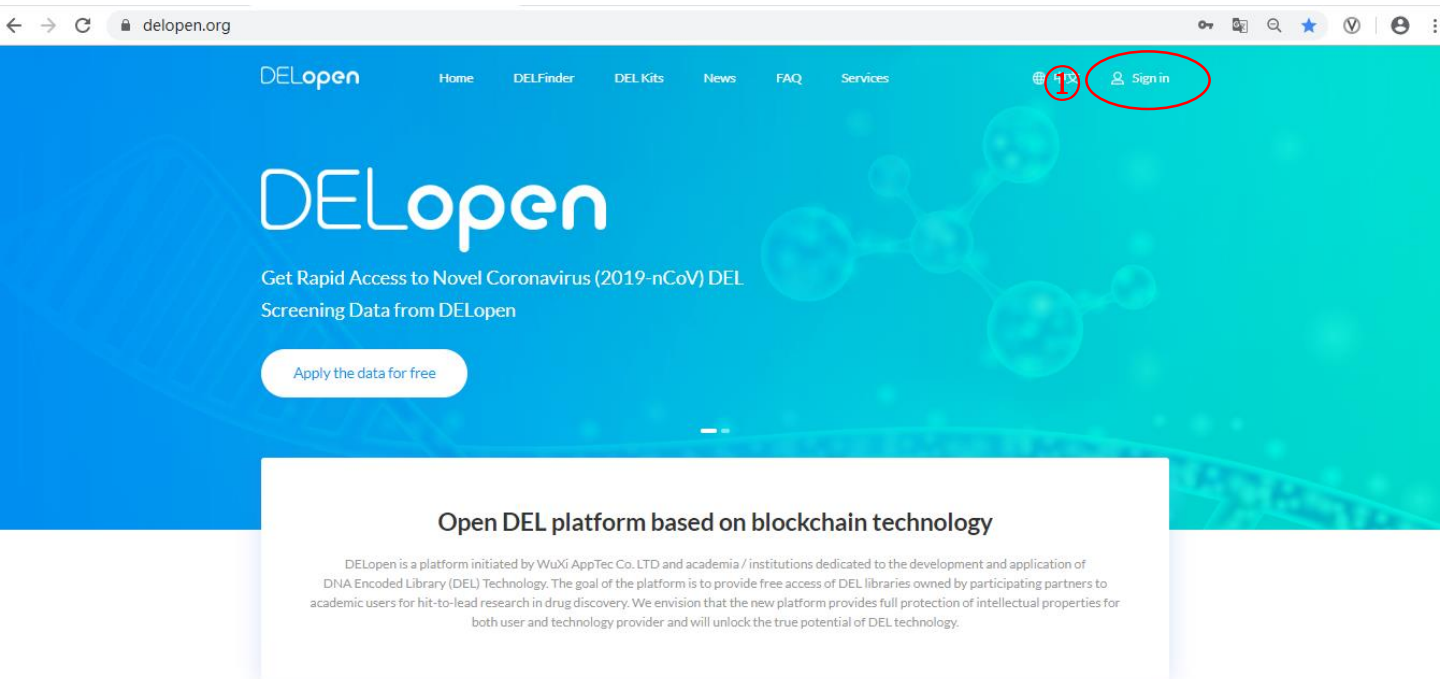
delopen.org

DELopen Home DELFinder DEL Kits News FAQ Services 中文 ① Sign in

DELopen

Get Rapid Access to Novel Coronavirus (2019-nCoV) DEL Screening Data from DELopen

Apply the data for free

Open DEL platform based on blockchain technology

DELopen is a platform initiated by WuXi AppTec Co. LTD and academia / institutions dedicated to the development and application of DNA Encoded Library (DEL) Technology. The goal of the platform is to provide free access of DEL libraries owned by participating partners to academic users for hit-to-lead research in drug discovery. We envision that the new platform provides full protection of intellectual properties for both user and technology provider and will unlock the true potential of DEL technology.